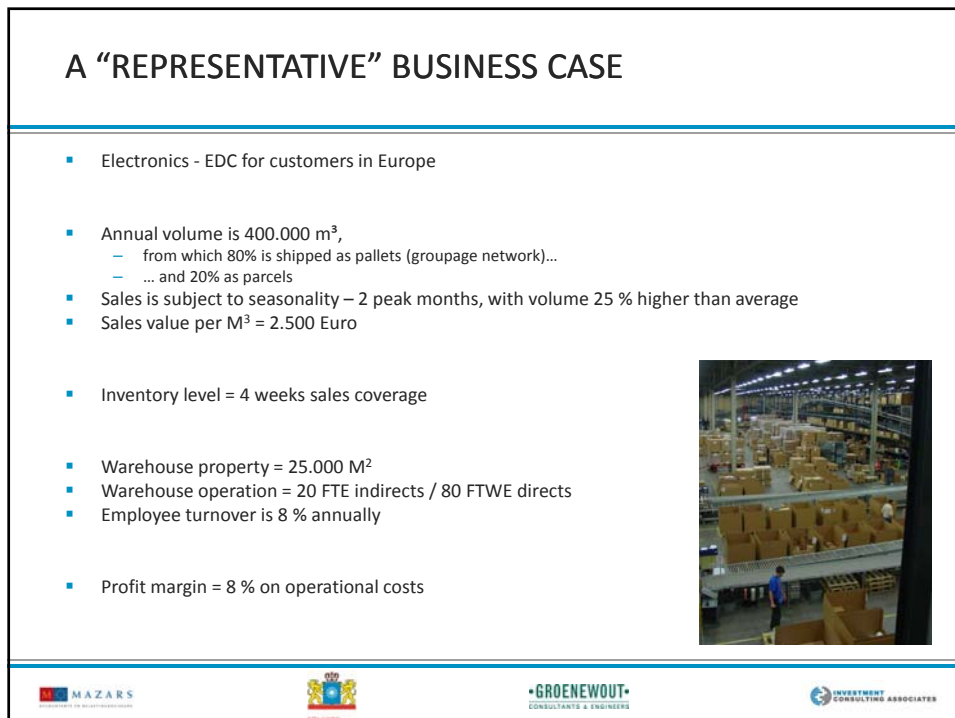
A “REPRESENTATIVE” BUSINESS CASE

- Electronics - EDC for customers in Europe

- Annual volume is 400.000 m³,
  - from which 80% is shipped as pallets (groupage network)…
  - … and 20% as parcels
- Sales is subject to seasonality – 2 peak months, with volume 25 % higher than average
- Sales value per $M^3$ = 2.500 Euro

- Inventory level = 4 weeks sales coverage

- Warehouse property = 25.000 $M^2$
- Warehouse operation = 20 FTE indirects / 80 FTWE directs
- Employee turnover is 8 % annually

- Profit margin = 8 % on operational costs

MAZARS

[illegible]

·GROENEWOUT·
CONSULTANTS & ENGINEERS

INVESTMENT CONSULTING ASSOCIATES